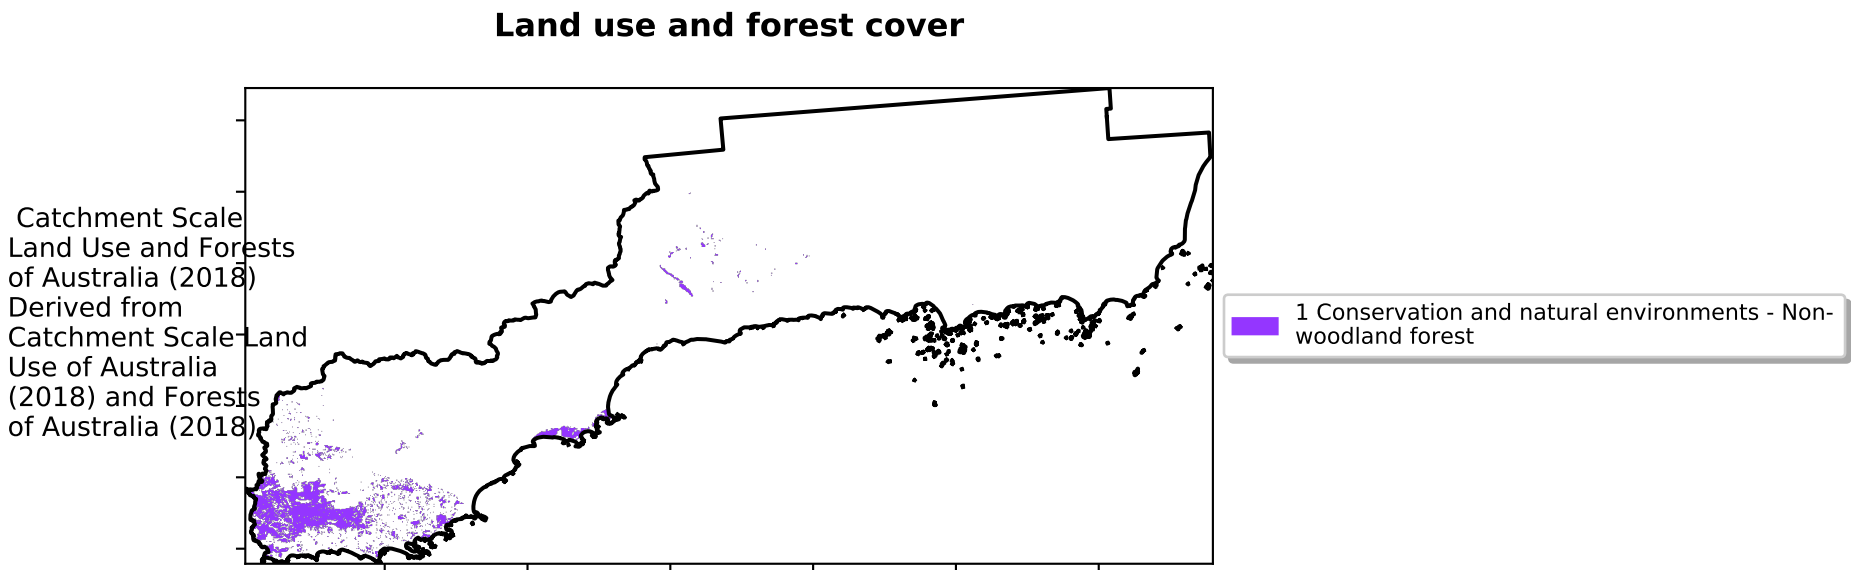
Land use and forest cover

Catchment Scale Land Use and Forests of Australia (2018) Derived from Catchment Scale Land Use of Australia (2018) and Forests of Australia (2018)

1 Conservation and natural environments - Non-woodland forest